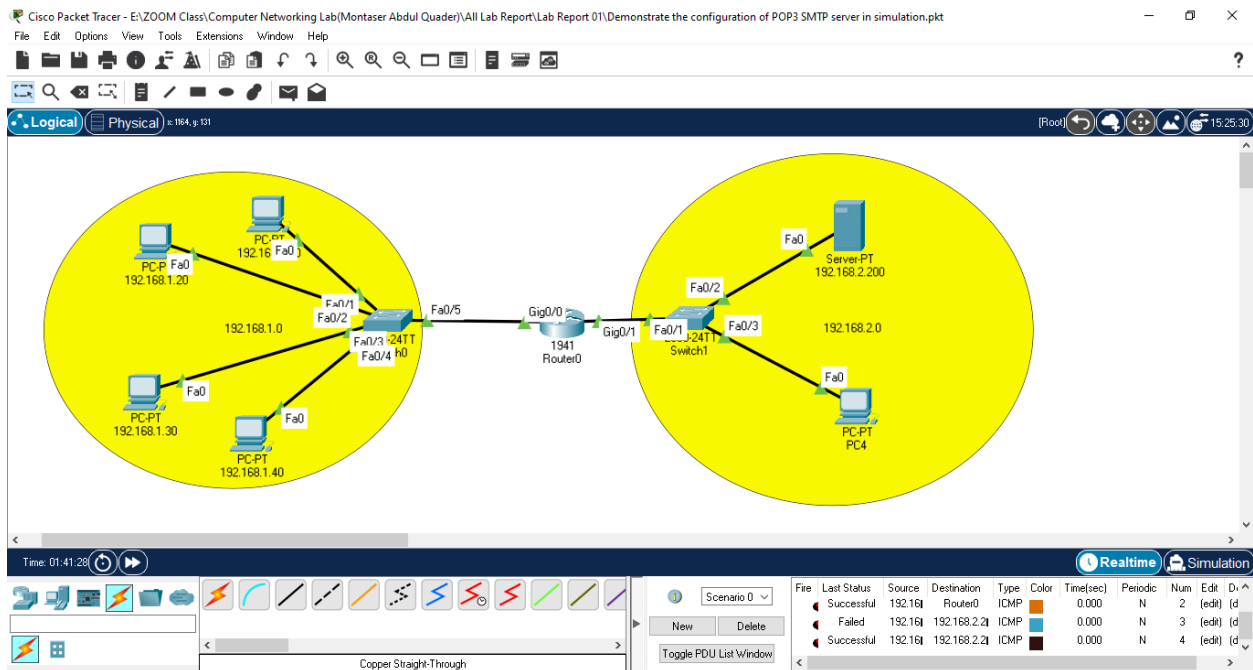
Cisco Packet Tracer - E:\ZOOM Class\Computer Networking Lab(Montaser Abdul Quader)\All Lab Report\Lab Report 01\Demonstrate the configuration of POP3 SMTP server in simulation.pkt

File Edit Options View Tools Extensions Window Help

Logical Physical x: 1164, y: 131

[Root] 15:25:30

PC-P Fa0
192.168.1.20

PC-PT Fa0
192.16

Fa0/1
Fa0/2
192.168.1.0
Fa0/3 -24TT
Fa0/4 h0
Fa0/5

PC-PT Fa0
192.168.1.30

Fa0
PC-PT
192.168.1.40

Gig0/0
1941
Router0
Gig0/1

Fa0
Server-PT
192.168.2.200

Fa0/2
Fa0/1 -24TT
Switch1
Fa0/3
192.168.2.0

Fa0
PC-PT
PC4

Time: 01:41:28

Realtime Simulation

Copper Straight-Through

Scenario 0
New Delete
Toggle PDU List Window

| Fire | Last Status | Source | Destination | Type | Color | Time(sec) | Periodic | Num | Edit | De |
|---|---|---|---|---|---|---|---|---|---|---|
| | Successful | 192.16 | Router0 | ICMP | | 0.000 | N | 2 | (edit) | (d |
| | Failed | 192.16 | 192.168.2.2 | ICMP | | 0.000 | N | 3 | (edit) | (d |
| | Successful | 192.16 | 192.168.2.2 | ICMP | | 0.000 | N | 4 | (edit) | (d |